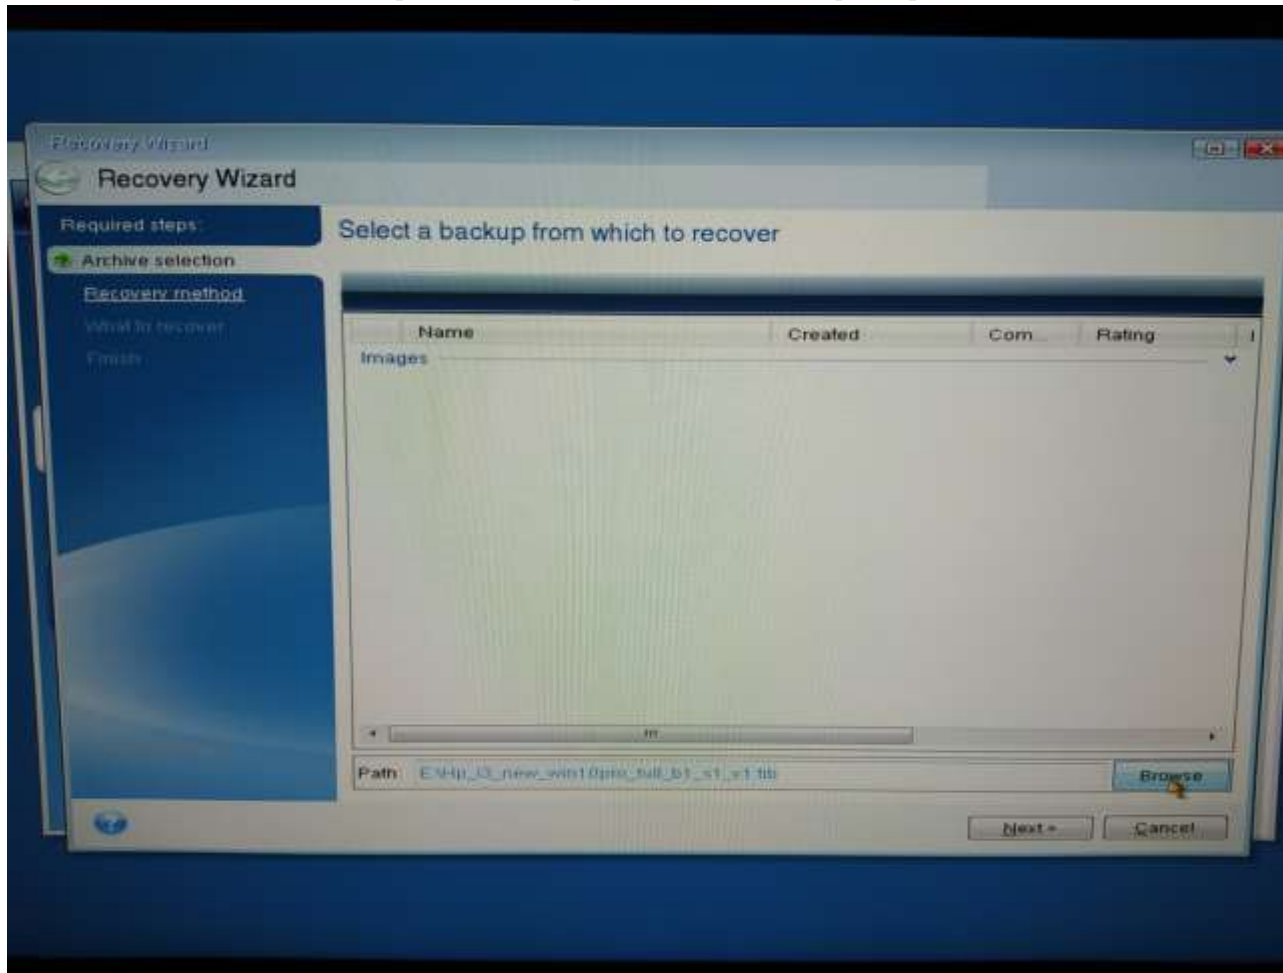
Recovery Wizard

Recovery Wizard

Required steps:

Archive selection

Recovery method

What to recover

Finish

Select a backup from which to recover

| Name | Created | Com... | Rating |
|---|---|---|---|

Images

Path: E:\Hp_i3_new_win10pro_full_b1_s1_v1.tib

Browse

Next >

Cancel